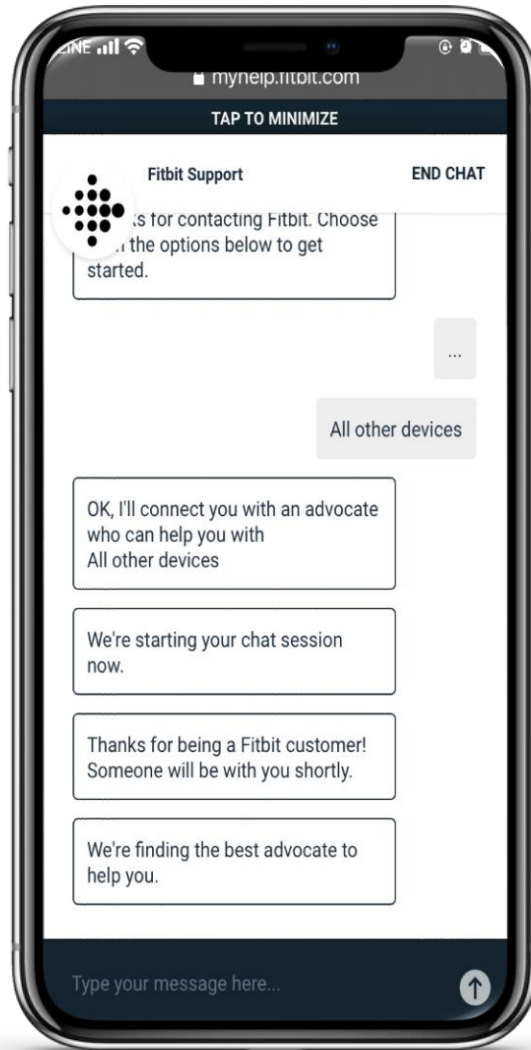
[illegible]NE

myhelp.fitbit.com

TAP TO MINIMIZE

Fitbit Support

END CHAT

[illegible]s for contacting Fitbit. Choose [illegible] the options below to get started.

...

All other devices

OK, I'll connect you with an advocate who can help you with All other devices

We're starting your chat session now.

Thanks for being a Fitbit customer! Someone will be with you shortly.

We're finding the best advocate to help you.

Type your message here...